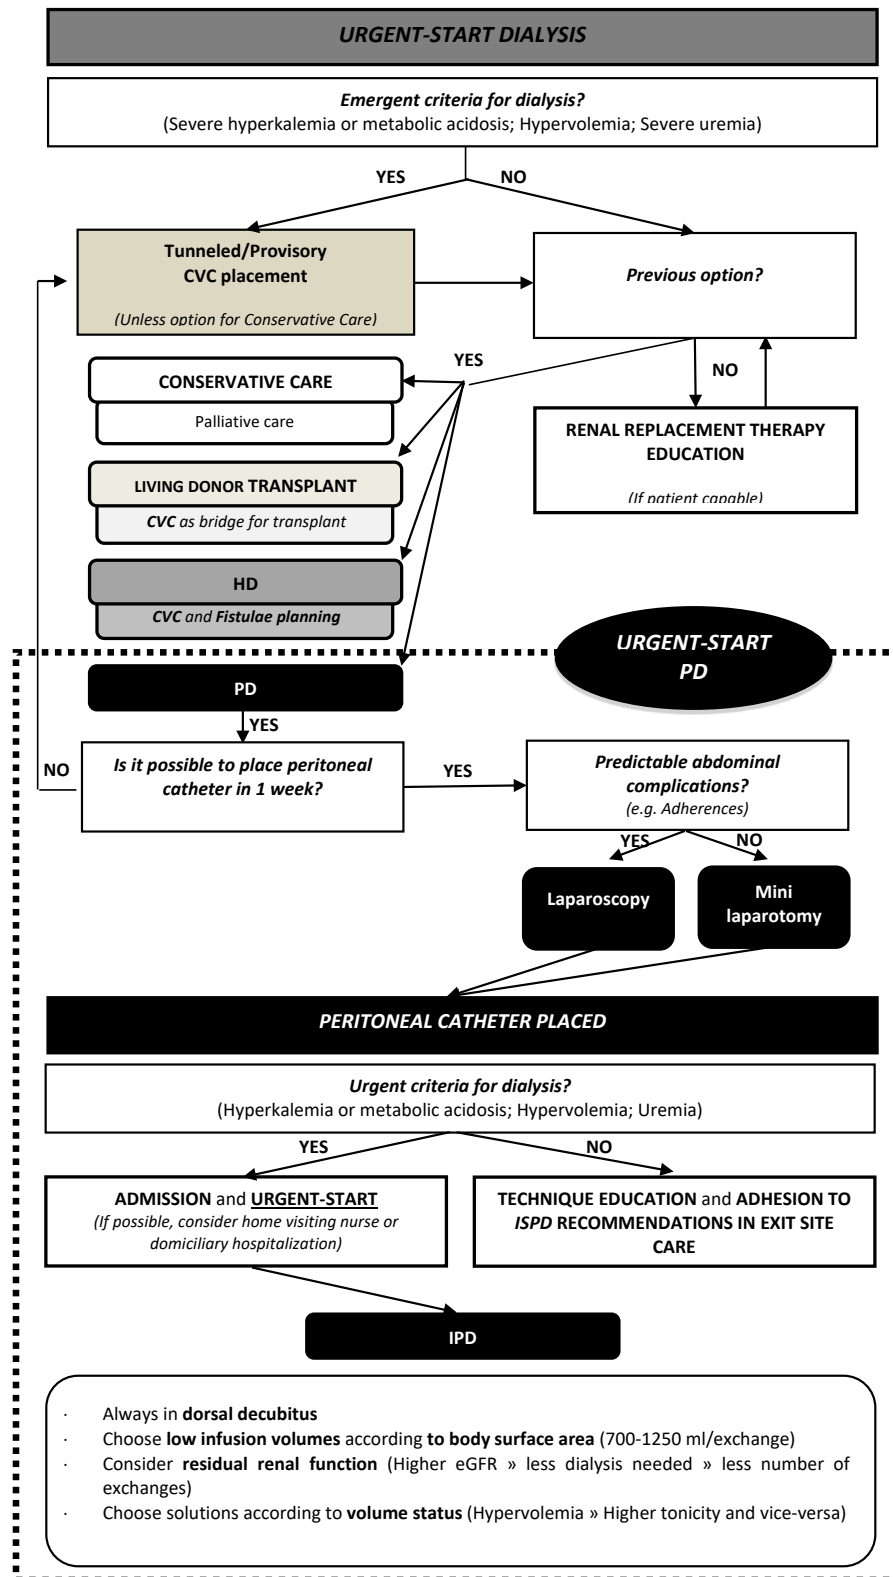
URGENT-START DIALYSIS

Emergent criteria for dialysis?
(Severe hyperkalemia or metabolic acidosis; Hypervolemia; Severe uremia)

YES

NO

Tunneled/Provisory CVC placement

(Unless option for Conservative Care)

Previous option?

YES

NO

CONSERVATIVE CARE

Palliative care

RENAL REPLACEMENT THERAPY EDUCATION

(If patient capable)

LIVING DONOR TRANSPLANT

CVC as bridge for transplant

HD

CVC and Fistulae planning

URGENT-START PD

PD

YES

NO

Is it possible to place peritoneal catheter in 1 week?

YES

Predictable abdominal complications?
(e.g. Adherences)

YES

NO

Laparoscopy

Mini laparotomy

PERITONEAL CATHETER PLACED

Urgent criteria for dialysis?
(Hyperkalemia or metabolic acidosis; Hypervolemia; Uremia)

YES

NO

ADMISSION and URGENT-START
(If possible, consider home visiting nurse or domiciliary hospitalization)

TECHNIQUE EDUCATION and ADHESION TO ISPD RECOMMENDATIONS IN EXIT SITE CARE

IPD

· Always in dorsal decubitus
· Choose low infusion volumes according to body surface area (700-1250 ml/exchange)
· Consider residual renal function (Higher eGFR » less dialysis needed » less number of exchanges)
· Choose solutions according to volume status (Hypervolemia » Higher tonicity and vice-versa)